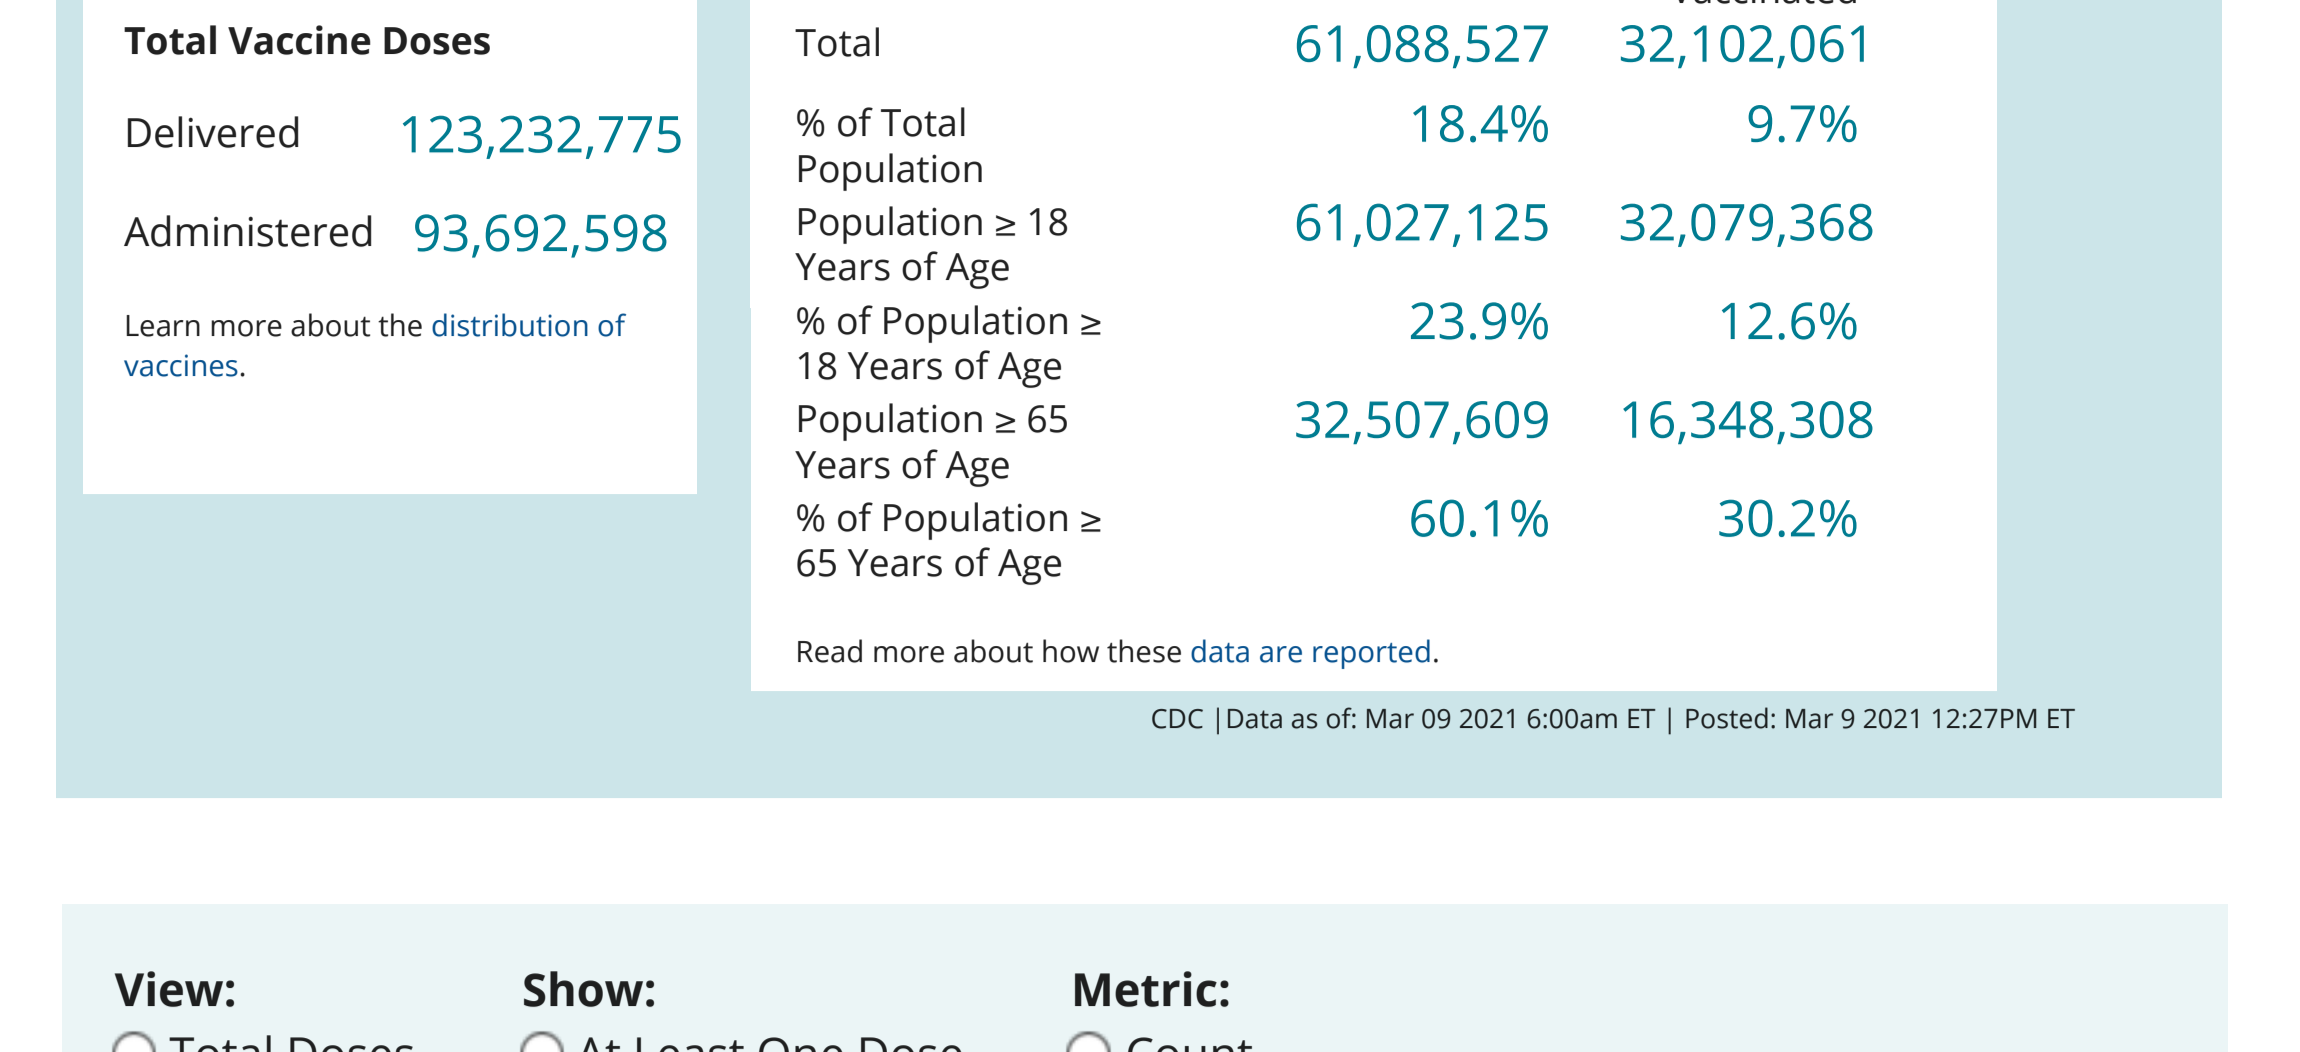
Total Vaccine Doses

Delivered 123,232,775

Administered 93,692,598

Learn more about the distribution of vaccines.

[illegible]

| | | |
|---|---|---|
| Total | 61,088,527 | 32,102,061 |
| % of Total Population | 18.4% | 9.7% |
| Population ≥ 18 Years of Age | 61,027,125 | 32,079,368 |
| % of Population ≥ 18 Years of Age | 23.9% | 12.6% |
| Population ≥ 65 Years of Age | 32,507,609 | 16,348,308 |
| % of Population ≥ 65 Years of Age | 60.1% | 30.2% |

Read more about how these data are reported.

CDC | Data as of: Mar 09 2021 6:00am ET | Posted: Mar 9 2021 12:27PM ET

View:
Total Doses

Show:
At Least One Dose

Metric:
Count